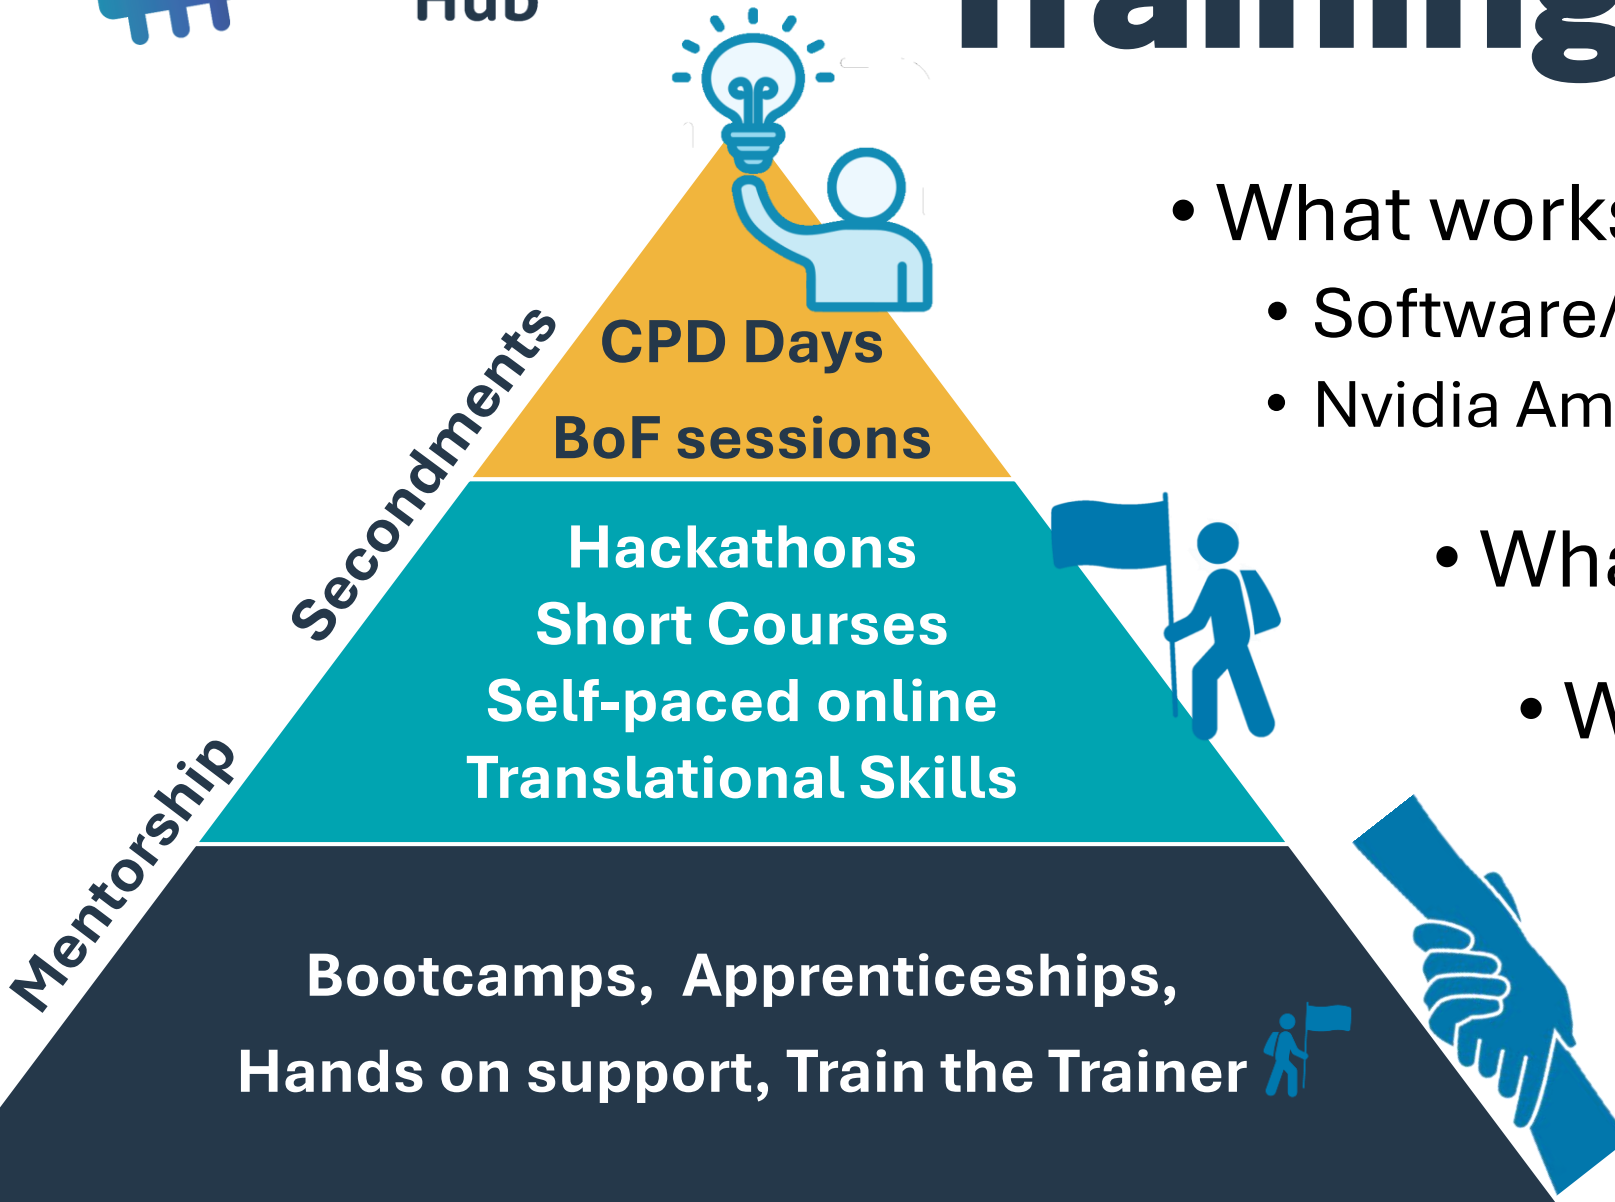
Hub

Training

• What works
• Software/
• Nvidia Am
• Wha
• W

CPD Days
BoF sessions

Secondments

Hackathons
Short Courses
Self-paced online
Translational Skills

Mentorship

Bootcamps, Apprenticeships,
Hands on support, Train the Trainer